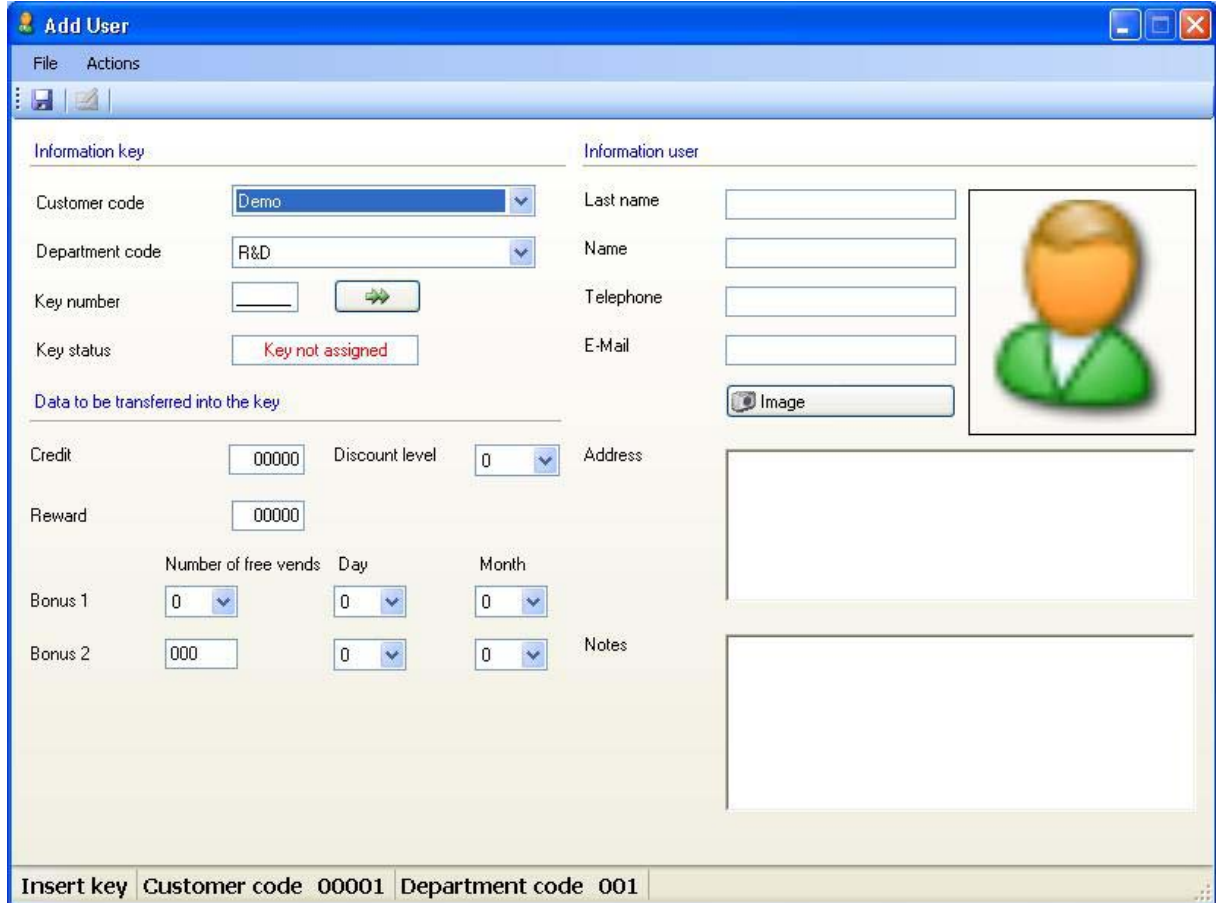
Add User

File Actions

Information key

Customer code Demo

Department code R&D

Key number

Key status Key not assigned

Data to be transferred into the key

Credit 00000 Discount level 0

Reward 00000

Number of free vends Day Month

Bonus 1 0 0 0

Bonus 2 000 0 0

Information user

Last name

Name

Telephone

E-Mail

Image

Address

Notes

Insert key Customer code 00001 Department code 001